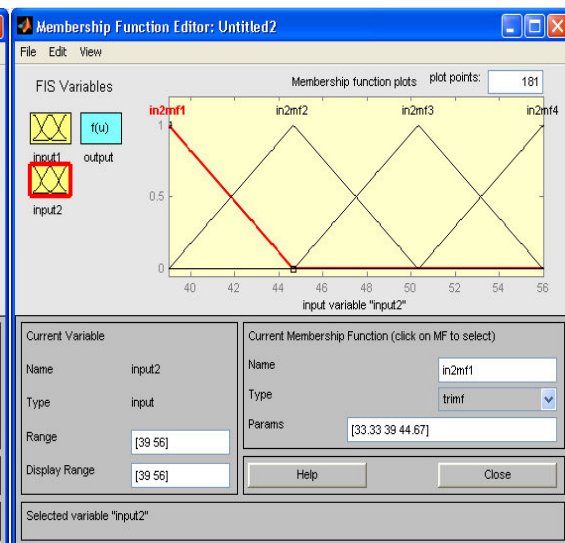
Membership Function Editor: Untitled2

File Edit View

FIS Variables

input1

f(u)

output

input2

Membership function plots

plot points:

181

in2mf1

in2mf2

in2mf3

in2mf4

1

0.5

0

40

42

44

46

48

50

52

54

56

input variable "input2"

Current Variable

Name

input2

Type

input

Range

[39 56]

Display Range

[39 56]

Current Membership Function (click on MF to select)

Name

in2mf1

Type

trimf

Params

[33.33 39 44.67]

Help

Close

Selected variable "input2"